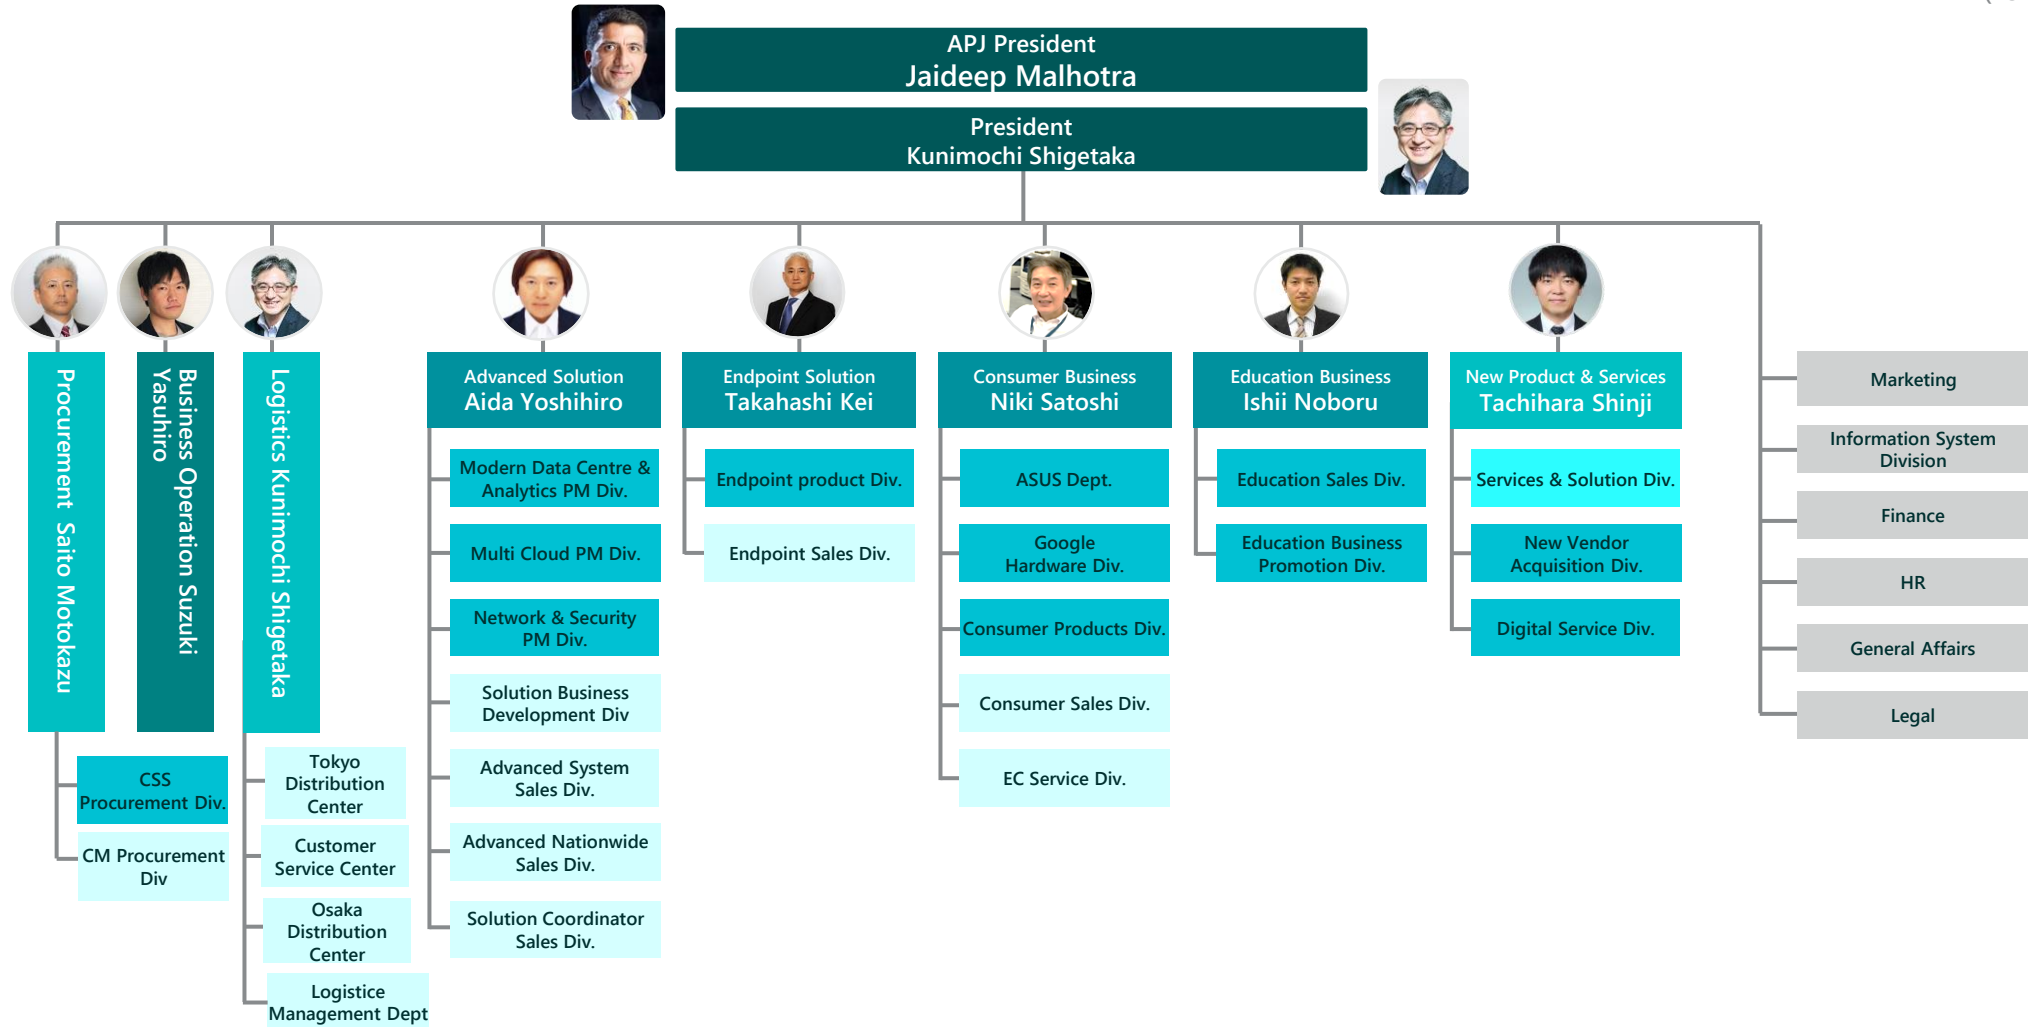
APJ President
Jaideep Malhotra

President
Kunimochi Shigetaka

Procurement Saito Motokazu

CSS Procurement Div.

CM Procurement Div

Business Operation Suzuki Yasuhiro

Logistics Kunimochi Shigetaka

Tokyo Distribution Center

Customer Service Center

Osaka Distribution Center

Logistice Management Dept

Advanced Solution
Aida Yoshihiro

Modern Data Centre & Analytics PM Div.

Multi Cloud PM Div.

Network & Security PM Div.

Solution Business Development Div

Advanced System Sales Div.

Advanced Nationwide Sales Div.

Solution Coordinator Sales Div.

Endpoint Solution
Takahashi Kei

Endpoint product Div.

Endpoint Sales Div.

Consumer Business
Niki Satoshi

ASUS Dept.

Google Hardware Div.

Consumer Products Div.

Consumer Sales Div.

EC Service Div.

Education Business
Ishii Noboru

Education Sales Div.

Education Business Promotion Div.

New Product & Services
Tachihara Shinji

Services & Solution Div.

New Vendor Acquisition Div.

Digital Service Div.

Marketing

Information System Division

Finance

HR

General Affairs

Legal